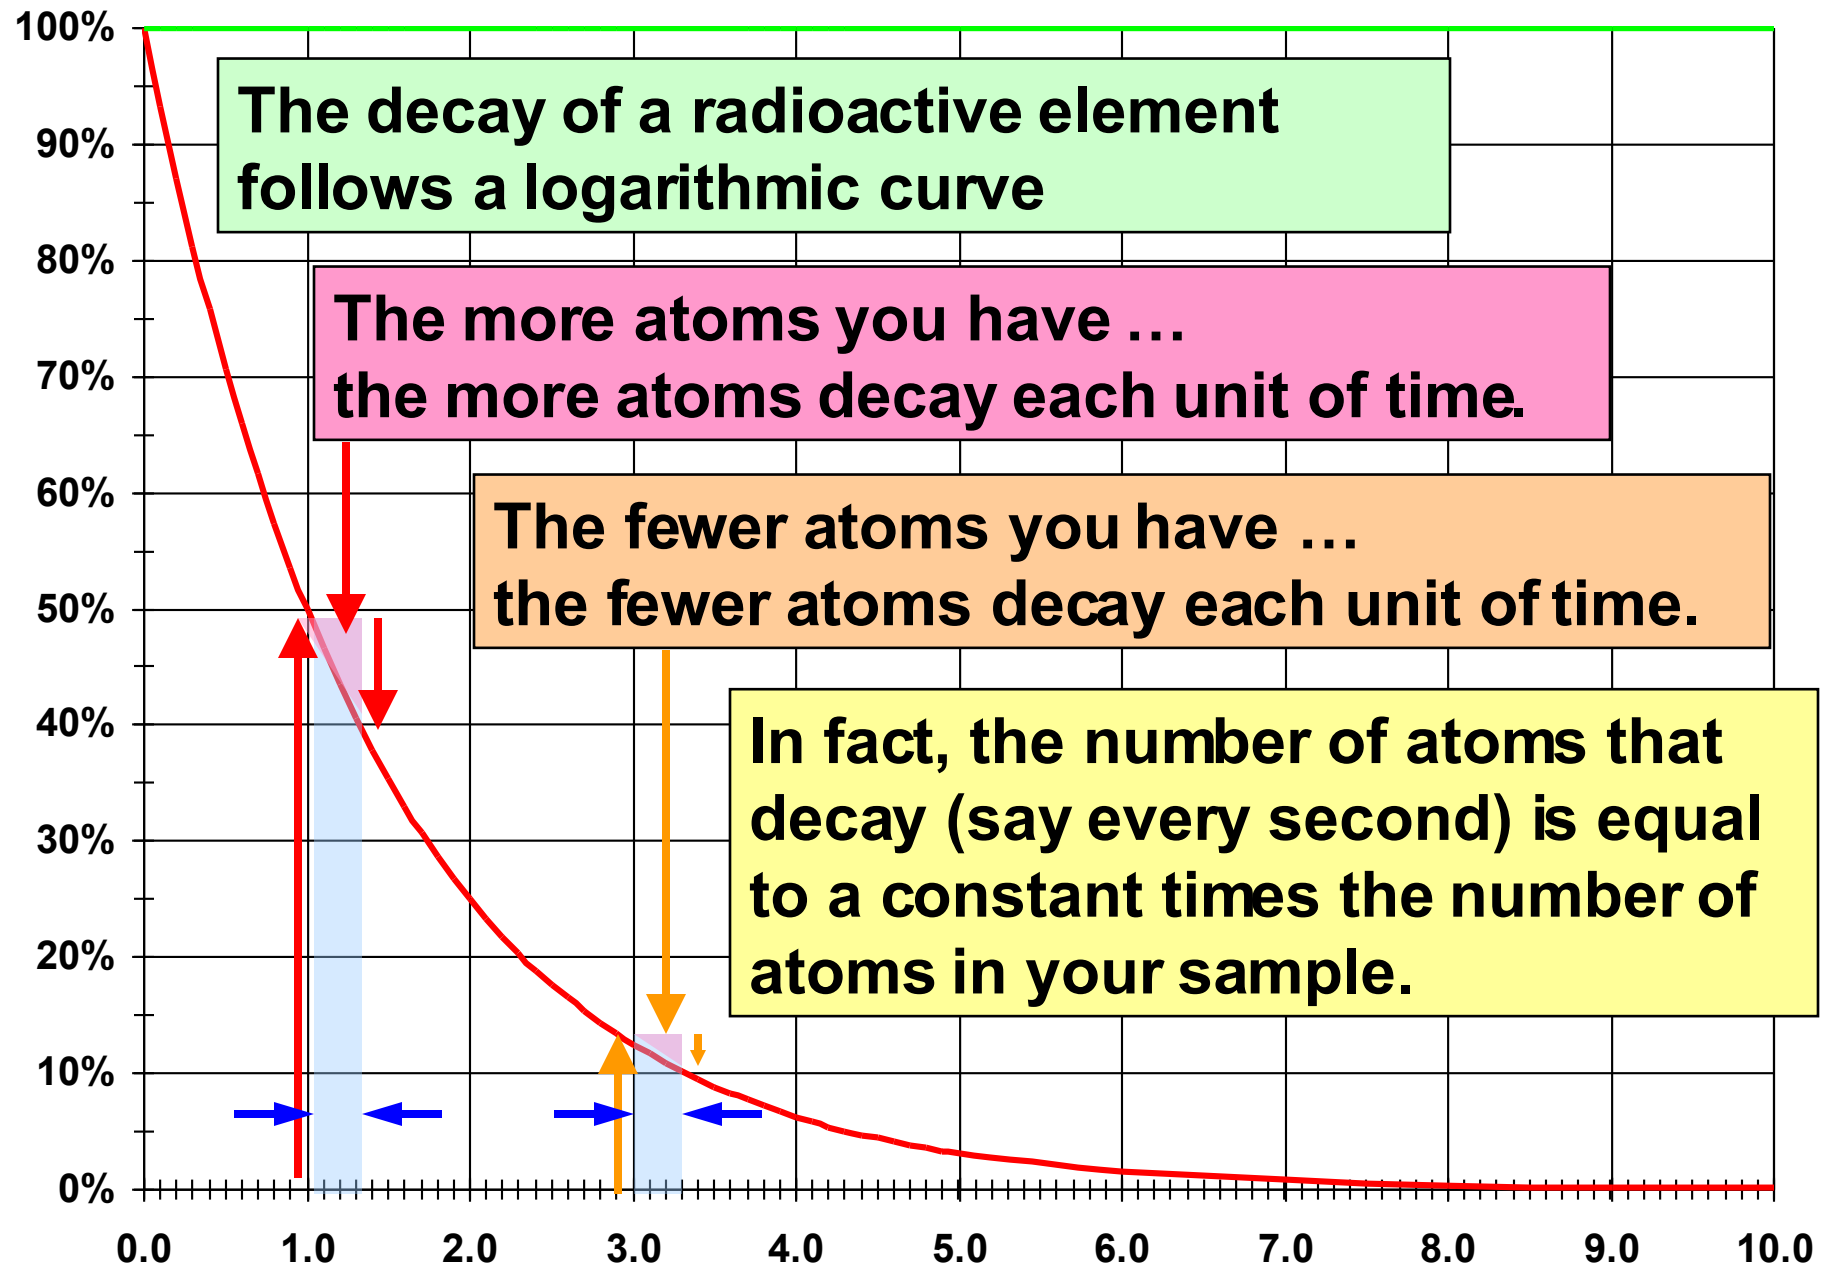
100%
90%
80%
70%
60%
50%
40%
30%
20%
10%
0%

The decay of a radioactive element follows a logarithmic curve

The more atoms you have …
the more atoms decay each unit of time.

The fewer atoms you have …
the fewer atoms decay each unit of time.

In fact, the number of atoms that decay (say every second) is equal to a constant times the number of atoms in your sample.

0.0
1.0
2.0
3.0
4.0
5.0
6.0
7.0
8.0
9.0
10.0